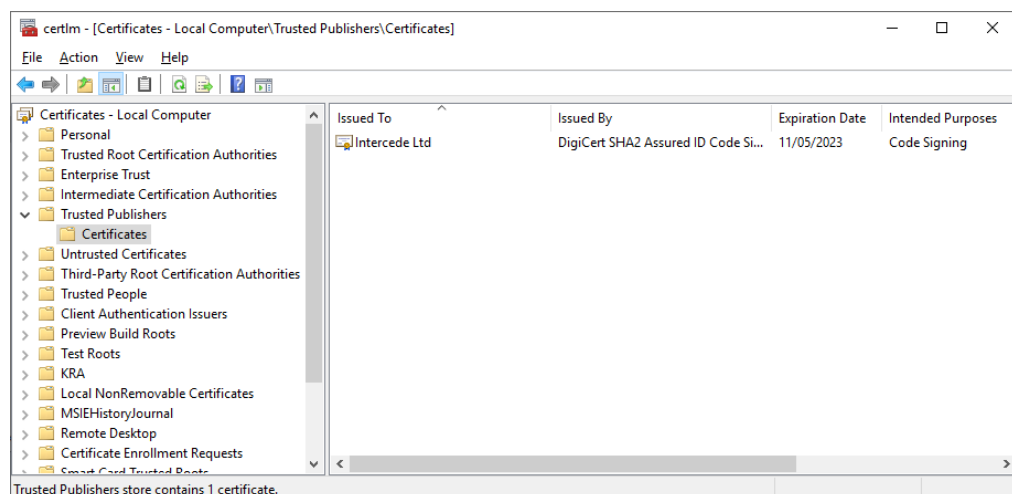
certlm - [Certificates - Local Computer\Trusted Publishers\Certificates]

File Action View Help

Certificates - Local Computer
Personal
Trusted Root Certification Authorities
Enterprise Trust
Intermediate Certification Authorities
Trusted Publishers
Certificates
Untrusted Certificates
Third-Party Root Certification Authorities
Trusted People
Client Authentication Issuers
Preview Build Roots
Test Roots
KRA
Local NonRemovable Certificates
MSIEHistoryJournal
Remote Desktop
Certificate Enrollment Requests
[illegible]

| Issued To | Issued By | Expiration Date | Intended Purposes |
|---|---|---|---|
| Intercede Ltd | DigiCert SHA2 Assured ID Code Si... | 11/05/2023 | Code Signing |

Trusted Publishers store contains 1 certificate.